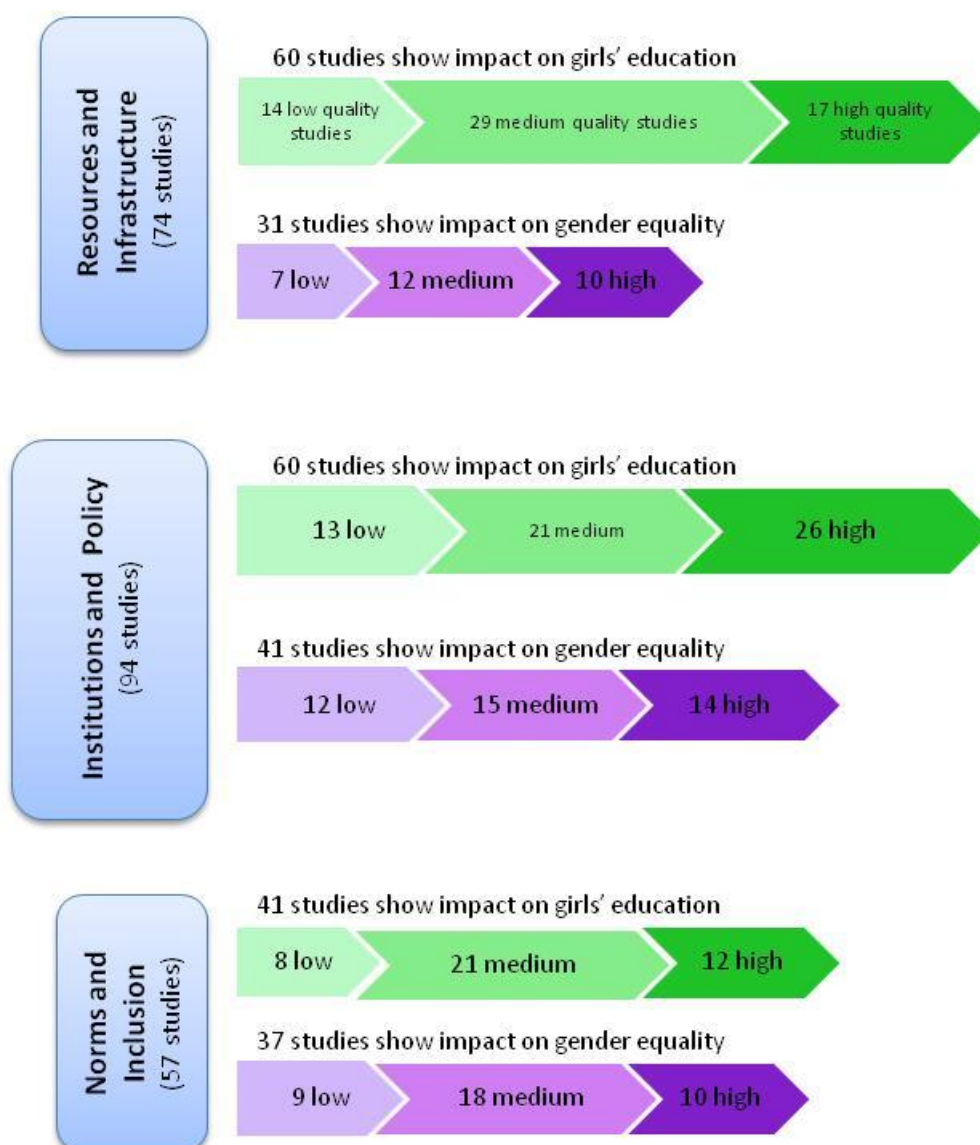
Resources and Infrastructure (74 studies)

60 studies show impact on girls' education

14 low quality studies

29 medium quality studies

17 high quality studies

31 studies show impact on gender equality

7 low

12 medium

10 high

Institutions and Policy (94 studies)

60 studies show impact on girls' education

13 low

21 medium

26 high

41 studies show impact on gender equality

12 low

15 medium

14 high

Norms and Inclusion (57 studies)

41 studies show impact on girls' education

8 low

21 medium

12 high

37 studies show impact on gender equality

9 low

18 medium

10 high